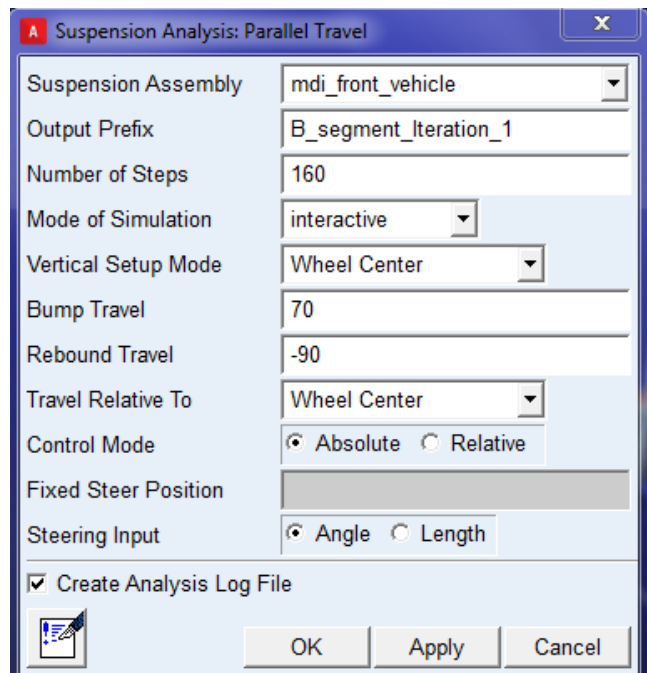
A Suspension Analysis: Parallel Travel

X

Suspension Assembly | mdi_front_vehicle
Output Prefix | B_segment_Iteration_1
Number of Steps | 160
Mode of Simulation | interactive
Vertical Setup Mode | Wheel Center
Bump Travel | 70
Rebound Travel | -90
Travel Relative To | Wheel Center
Control Mode | Absolute Relative
Fixed Steer Position
Steering Input | Angle Length

Create Analysis Log File

OK Apply Cancel